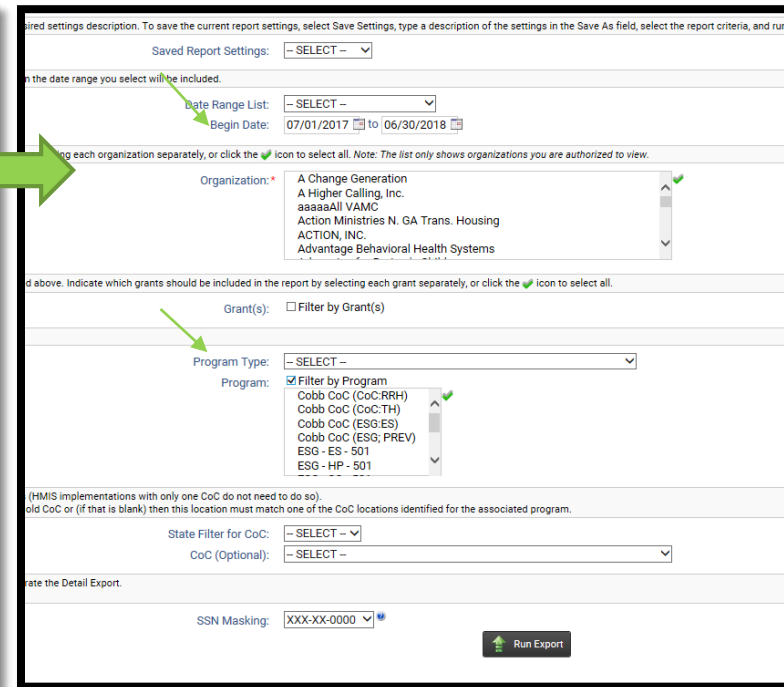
sired settings description. To save the current report settings, select Save Settings, type a description of the settings in the Save As field, select the report criteria, and ru

Saved Report Settings: -- SELECT --

n the date range you select will be included.

Date Range List: -- SELECT --
Begin Date: 07/01/2017 to 06/30/2018

ng each organization separately, or click the icon to select all. Note: The list only shows organizations you are authorized to view.

Organization:*
A Change Generation
A Higher Calling, Inc.
aaaaaAll VAMC
Action Ministries N. GA Trans. Housing
ACTION, INC.
Advantage Behavioral Health Systems
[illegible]

d above. Indicate which grants should be included in the report by selecting each grant separately, or click the icon to select all.

Grant(s): Filter by Grant(s)

Program Type: -- SELECT --
Program: Filter by Program
Cobb CoC (CoC:RRH)
Cobb CoC (CoC:TH)
Cobb CoC (ESG:ES)
Cobb CoC (ESG; PREV)
ESG - ES - 501
ESG - HP - 501
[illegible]

(HMIS implementations with only one CoC do not need to do so).
old CoC or (if that is blank) then this location must match one of the CoC locations identified for the associated program.

State Filter for CoC: -- SELECT --
CoC (Optional): -- SELECT --

rate the Detail Export.

SSN Masking: XXX-XX-0000

Run Export